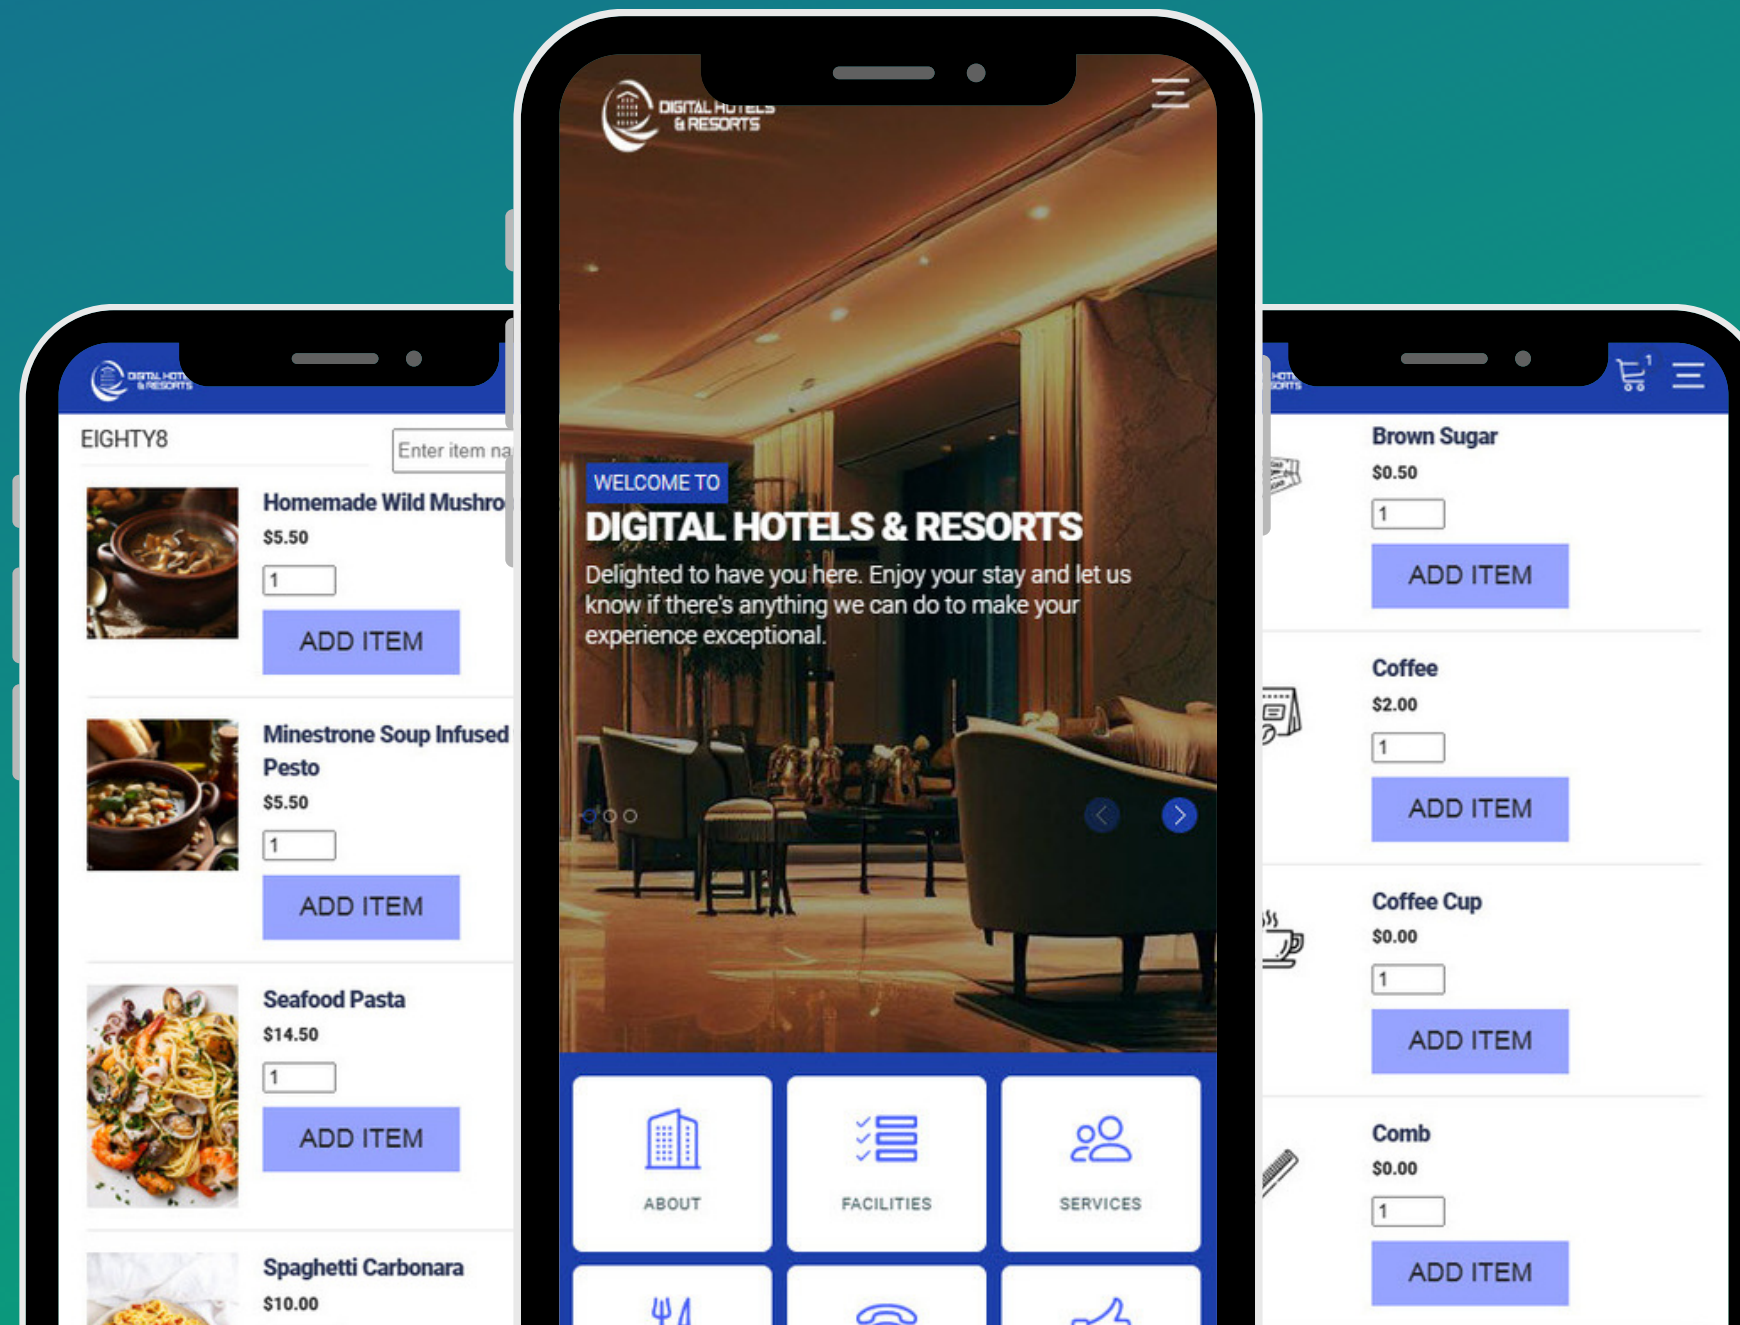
DIGITAL HOTELS & RESORTS

EIGHTY8

Enter item na

Homemade Wild Mushro
$5.50
1
ADD ITEM

Minestrone Soup Infused Pesto
$5.50
1
ADD ITEM

Seafood Pasta
$14.50
1
ADD ITEM

Spaghetti Carbonara
$10.00

DIGITAL HOTELS & RESORTS

WELCOME TO
DIGITAL HOTELS & RESORTS
Delighted to have you here. Enjoy your stay and let us know if there's anything we can do to make your experience exceptional.

ABOUT
FACILITIES
SERVICES

1

Brown Sugar
$0.50
1
ADD ITEM

Coffee
$2.00
1
ADD ITEM

Coffee Cup
$0.00
1
ADD ITEM

Comb
$0.00
1
ADD ITEM